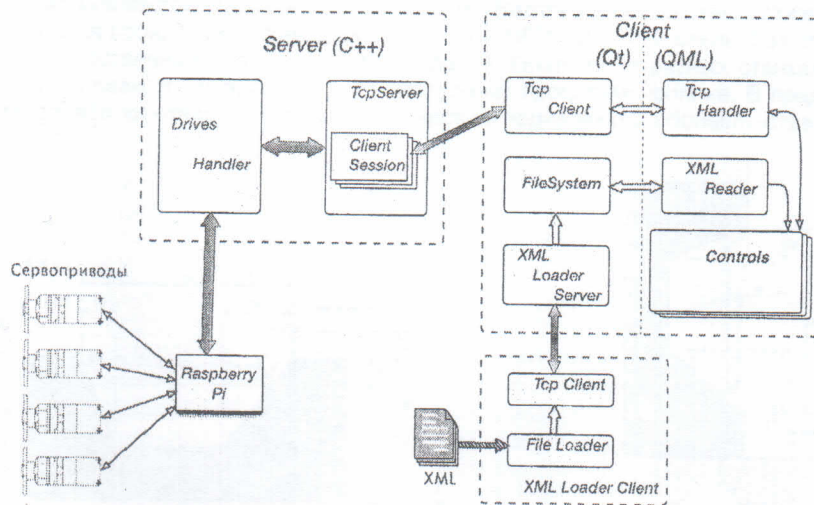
Server (C++)

Drives Handler

TcpServer

Client Session

Client

(Qt)

(QML)

Tcp Client

Tcp Handler

FileSystem

XML Reader

XML Loader Server

Controls

Сервоприводы

Raspberry Pi

Tcp Client

File Loader

XML

XML Loader Client